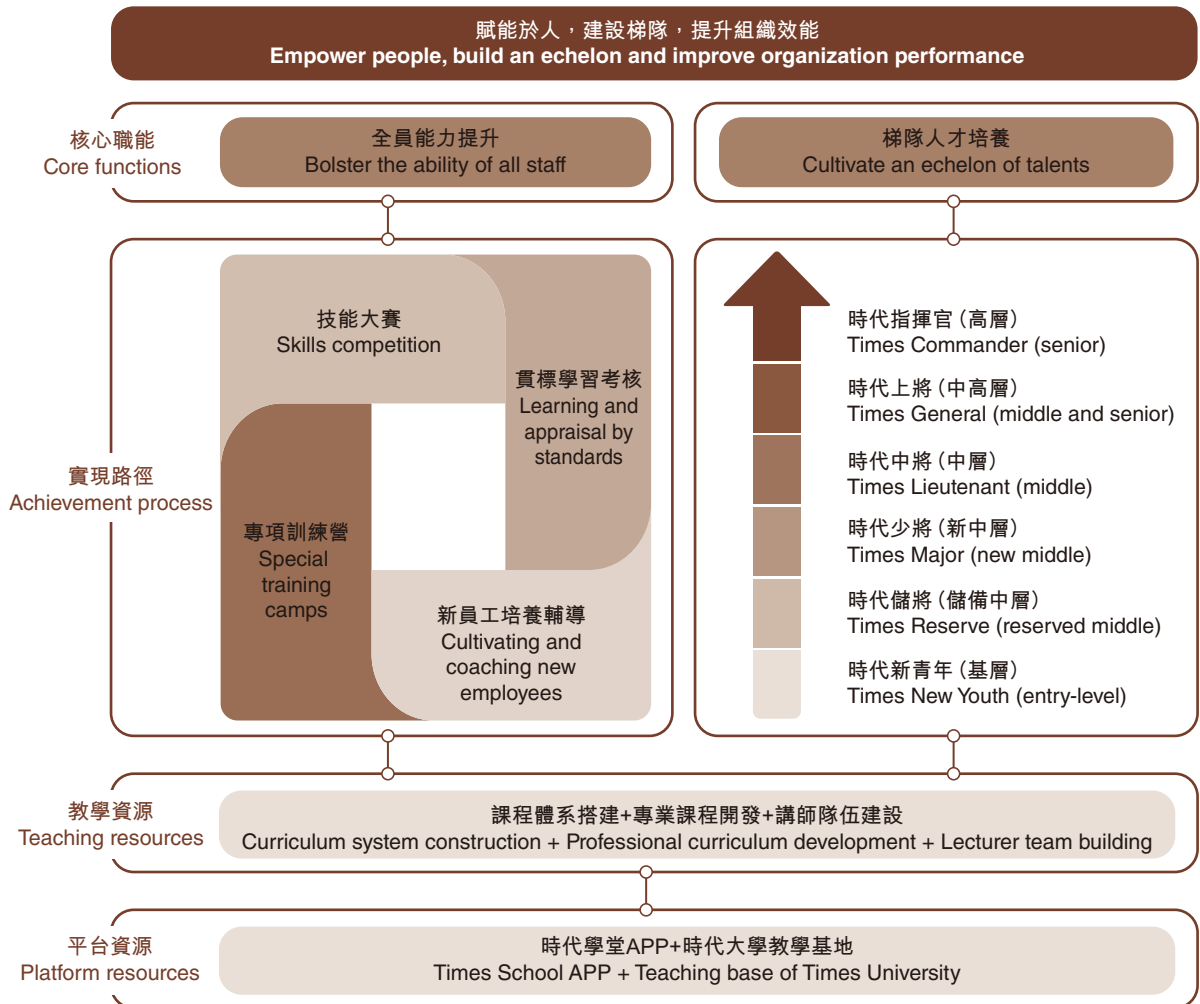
賦能於人，建設梯隊，提升組織效能
Empower people, build an echelon and improve organization performance

核心職能
Core functions

全員能力提升
Bolster the ability of all staff

梯隊人才培養
Cultivate an echelon of talents

實現路徑
Achievement process

技能大賽
Skills competition

貫標學習考核
Learning and appraisal by standards

專項訓練營
Special training camps

新員工培養輔導
Cultivating and coaching new employees

時代指揮官（高層）
Times Commander (senior)

時代上將（中高層）
Times General (middle and senior)

時代中將（中層）
Times Lieutenant (middle)

時代少將（新中層）
Times Major (new middle)

時代儲將（儲備中層）
Times Reserve (reserved middle)

時代新青年（基層）
Times New Youth (entry-level)

教學資源
Teaching resources

課程體系搭建+專業課程開發+講師隊伍建設
Curriculum system construction + Professional curriculum development + Lecturer team building

平台資源
Platform resources

時代學堂APP+時代大學教學基地
Times School APP + Teaching base of Times University